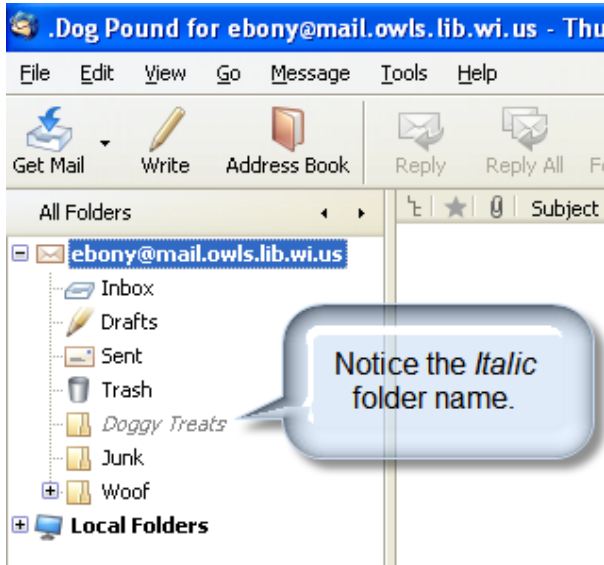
.Dog Pound for ebony@mail.owls.lib.wi.us - Thu

File Edit View Go Message Tools Help

Get Mail Write Address Book Reply Reply All F

All Folders

Subject

ebony@mail.owls.lib.wi.us
Inbox
Drafts
Sent
Trash
Doggy Treats
Junk
Woof
Local Folders

Notice the *Italic* folder name.